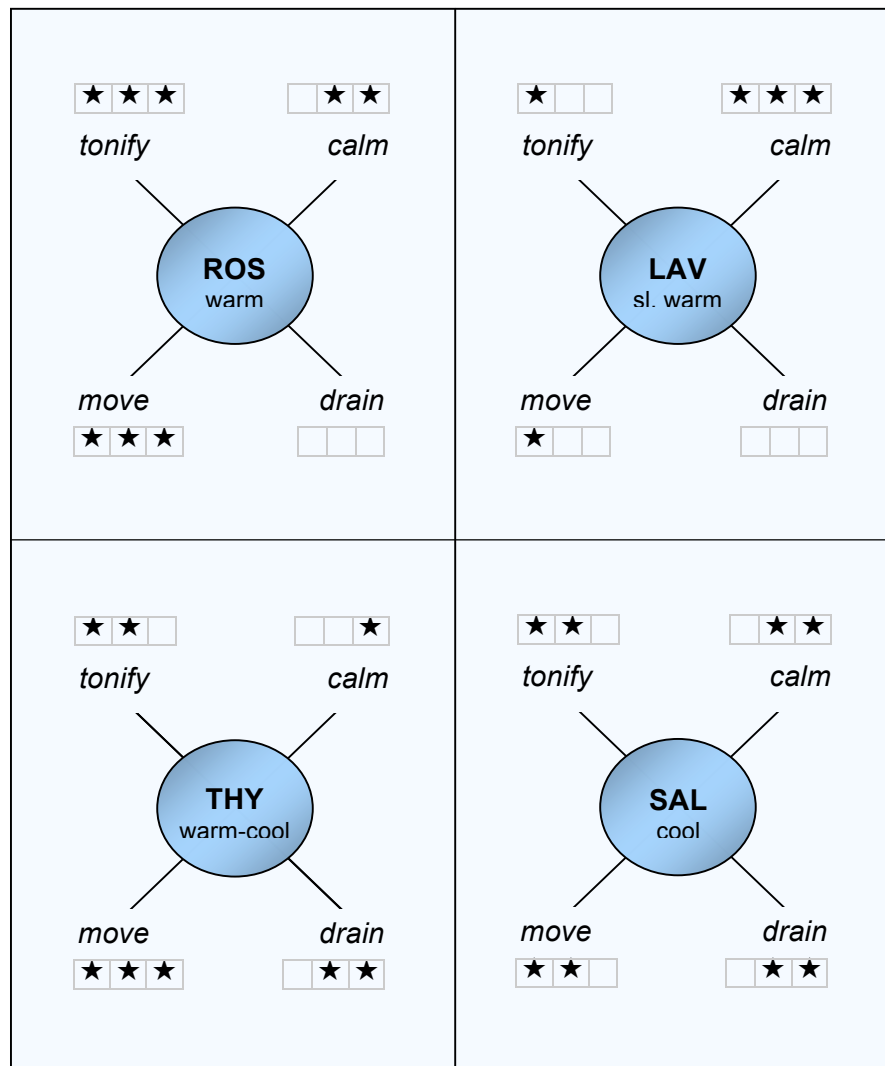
★★★ ★★
*tonify* *calm*

**ROS**
warm

*move* *drain*
★★★

★ ★★★
*tonify* *calm*

**LAV**
sl. warm

*move* *drain*
★

★★ ★
*tonify* *calm*

**THY**
warm-cool

*move* *drain*
★★★ ★★

★★ ★★
*tonify* *calm*

**SAL**
cool

*move* *drain*
★★ ★★